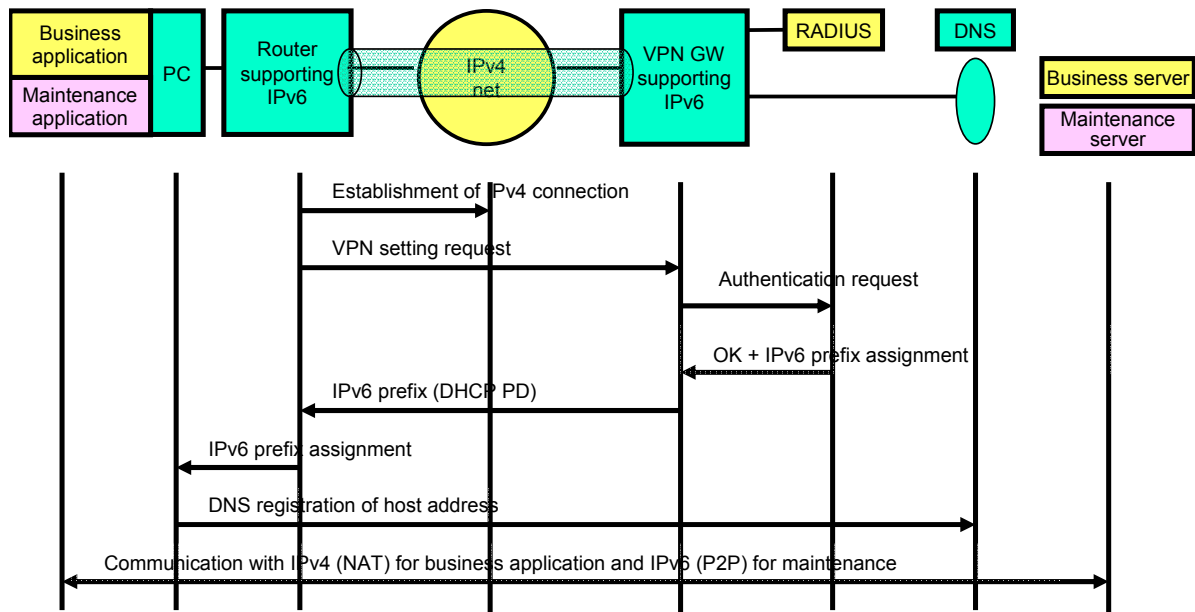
Business application

Maintenance application

PC

Router supporting IPv6

IPv4 net

VPN GW supporting IPv6

RADIUS

DNS

Business server

Maintenance server

Establishment of IPv4 connection

VPN setting request

Authentication request

OK + IPv6 prefix assignment

IPv6 prefix (DHCP PD)

IPv6 prefix assignment

DNS registration of host address

Communication with IPv4 (NAT) for business application and IPv6 (P2P) for maintenance